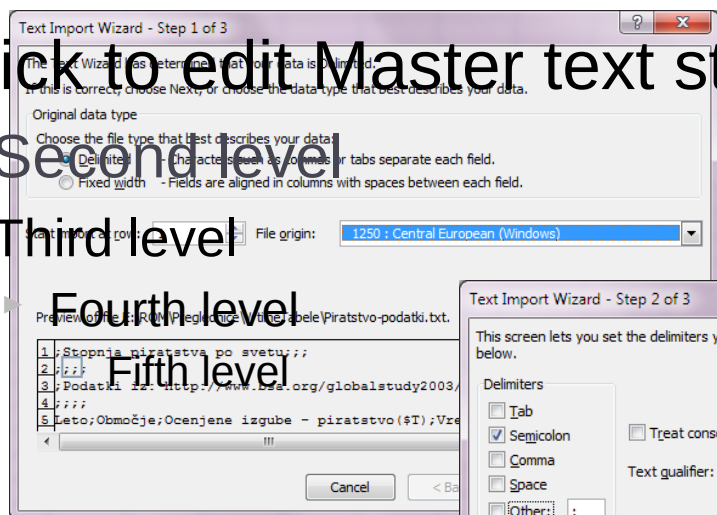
Text Import Wizard - Step 1 of 3

ick to edit Master text st

The Text Wizard has determined that your data is Delimited.

If this is correct, choose Next, or choose the data type that best describes your data.

Original data type

Choose the file type that best describes your data:

Second level

Delimited - Characters such as commas or tabs separate each field.

Fixed width - Fields are aligned in columns with spaces between each field.

Third level

Start import at row:

File origin: 1250 : Central European (Windows)

Fourth level

Preview of file C:\ROM\Preglednice\Vtine\Tabele\Piratstvo-podatki.txt.

1 ;Stopnja piratstva po svetu;;;

2 ;;;;

Fifth level

3 ;Podatki iz: http://www.bsa.org/globalstudy2003/

4 ;;;;

5 Leto;Območje;Ocenjene izgube - piratstvo($T);Vre

Cancel

< Ba

Text Import Wizard - Step 2 of 3

This screen lets you set the delimiters y below.

Delimiters

Tab

Semicolon

Comma

Space

Other:

Treat conse

Text qualifier: